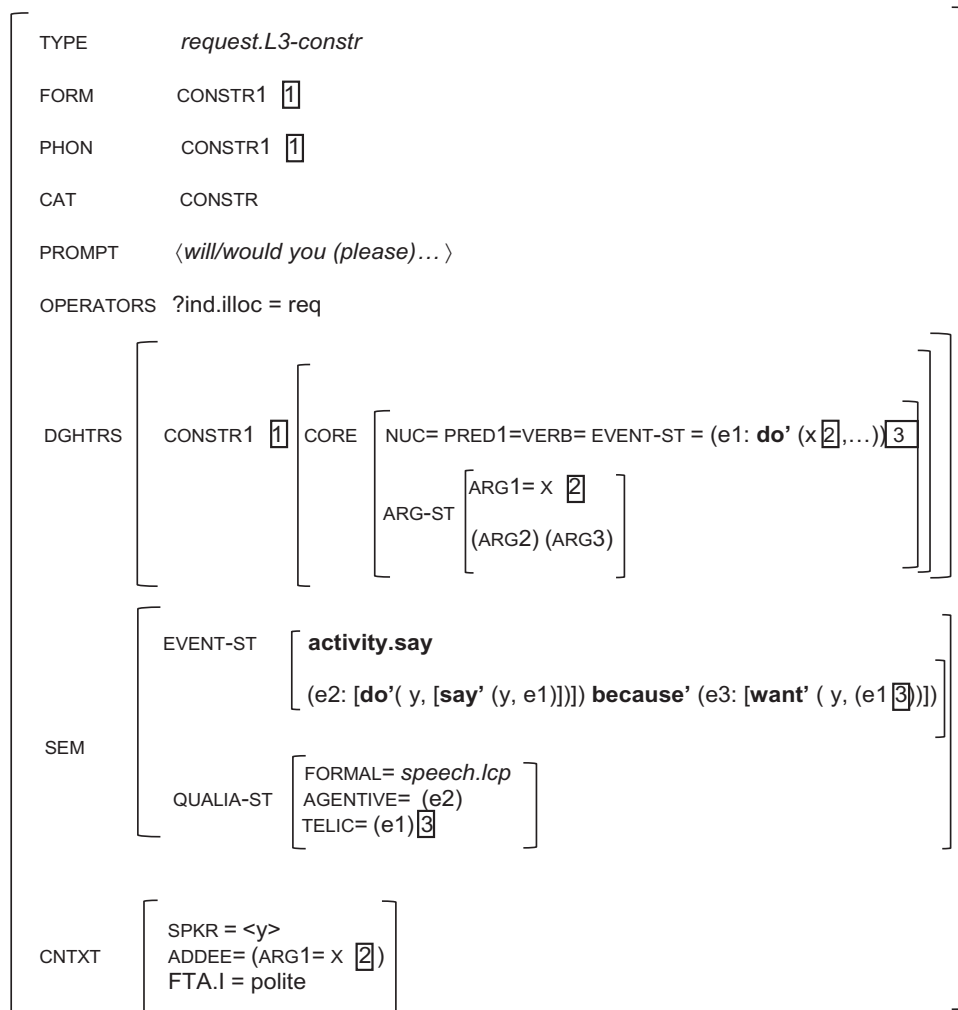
TYPE *request.L3-constr*

FORM CONSTR1 1

PHON CONSTR1 1

CAT CONSTR

PROMPT ⟨*will/would you (please)…*⟩

OPERATORS ?ind.illoc = req

DGHTRS CONSTR1 1 CORE NUC= PRED1=VERB= EVENT-ST = (e1: **do'** (x 2,…)) 3

ARG-ST ARG1= X 2

(ARG2) (ARG3)

SEM EVENT-ST **activity.say**

(e2: [**do'**( y, [**say'** (y, e1)])]) **because'** (e3: [**want'** ( y, (e1 3))])

QUALIA-ST FORMAL= *speech.lcp*
AGENTIVE= (e2)
TELIC= (e1) 3

CNTXT SPKR = <y>
ADDEE= (ARG1= X 2)
FTA.I = polite